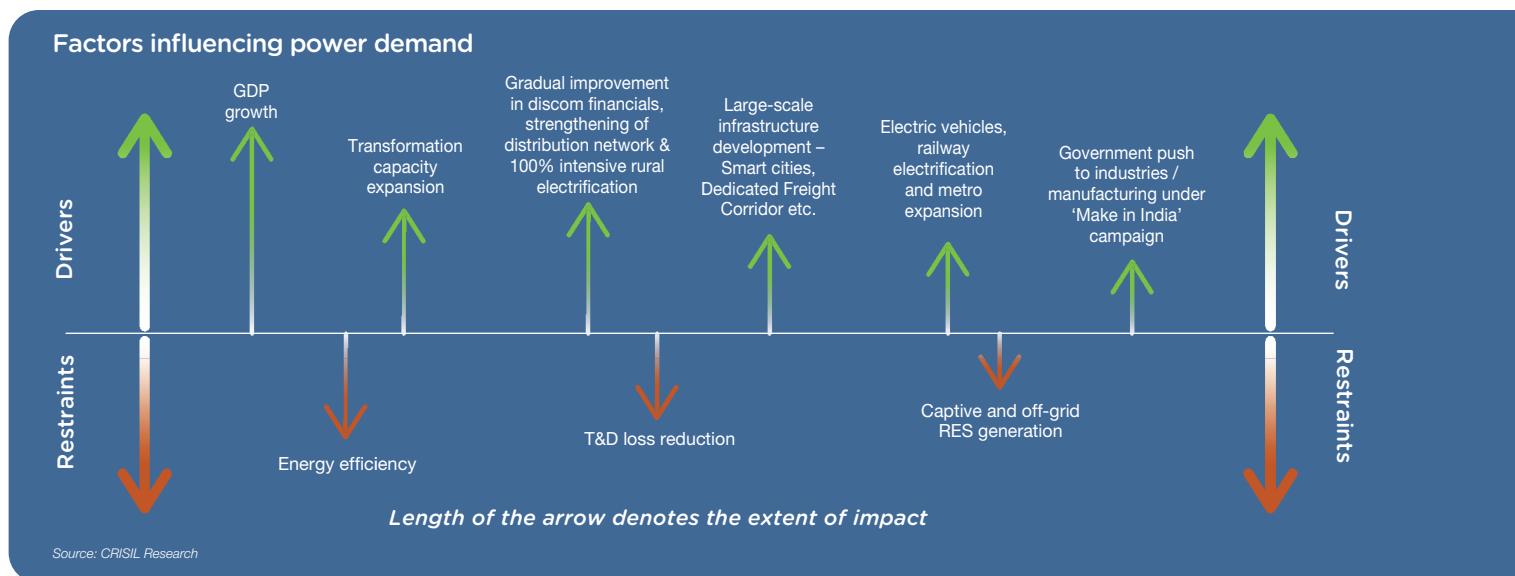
Factors influencing power demand

Drivers

Restraints

GDP growth

Transformation capacity expansion

Gradual improvement in discom financials, strengthening of distribution network & 100% intensive rural electrification

Large-scale infrastructure development – Smart cities, Dedicated Freight Corridor etc.

Electric vehicles, railway electrification and metro expansion

Government push to industries / manufacturing under 'Make in India' campaign

Drivers

Restraints

Energy efficiency

T&D loss reduction

Captive and off-grid RES generation

Length of the arrow denotes the extent of impact

Source: CRISIL Research